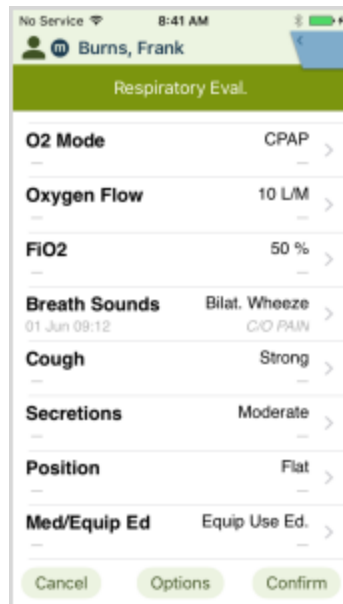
No Service 8:41 AM

m Burns, Frank

Respiratory Eval.

O2 Mode CPAP
—
—

Oxygen Flow 10 L/M
—
—

FiO2 50 %
—
—

Breath Sounds Bilat. Wheeze
01 Jun 09:12 C/O PAIN

Cough Strong
—
—

Secretions Moderate
—
—

Position Flat
—
—

Med/Equip Ed Equip Use Ed.
—
—

Cancel Options Confirm